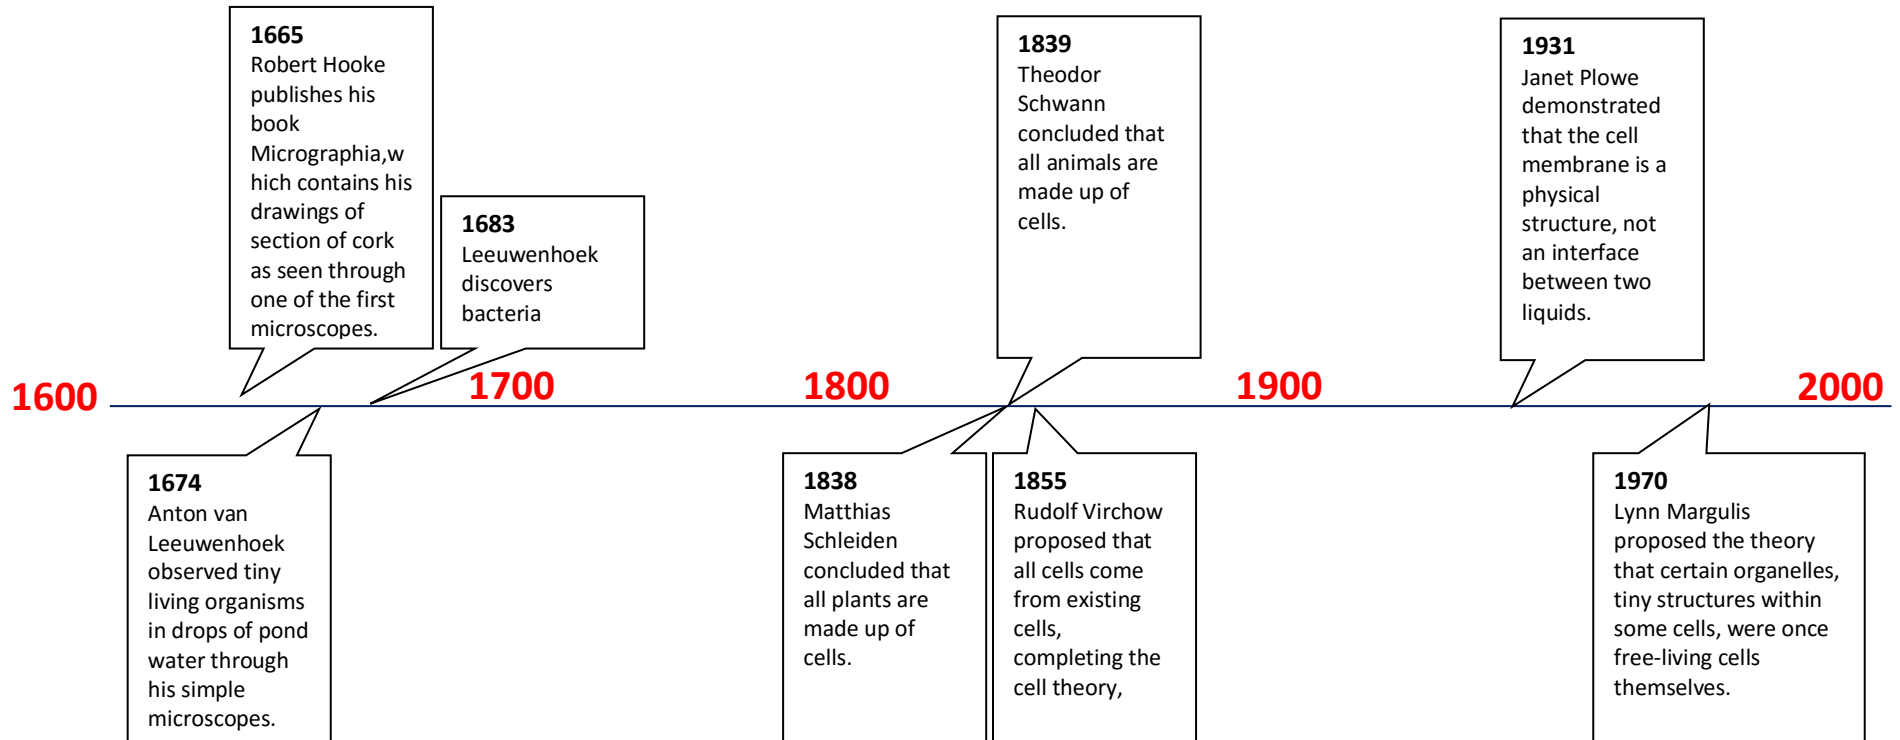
1665
Robert Hooke publishes his book Micrographia,which contains his drawings of section of cork as seen through one of the first microscopes.

1683
Leeuwenhoek discovers bacteria

1839
Theodor Schwann concluded that all animals are made up of cells.

1931
Janet Plowe demonstrated that the cell membrane is a physical structure, not an interface between two liquids.

1600

1700

1800

1900

2000

1674
Anton van Leeuwenhoek observed tiny living organisms in drops of pond water through his simple microscopes.

1838
Matthias Schleiden concluded that all plants are made up of cells.

1855
Rudolf Virchow proposed that all cells come from existing cells, completing the cell theory,

1970
Lynn Margulis proposed the theory that certain organelles, tiny structures within some cells, were once free-living cells themselves.